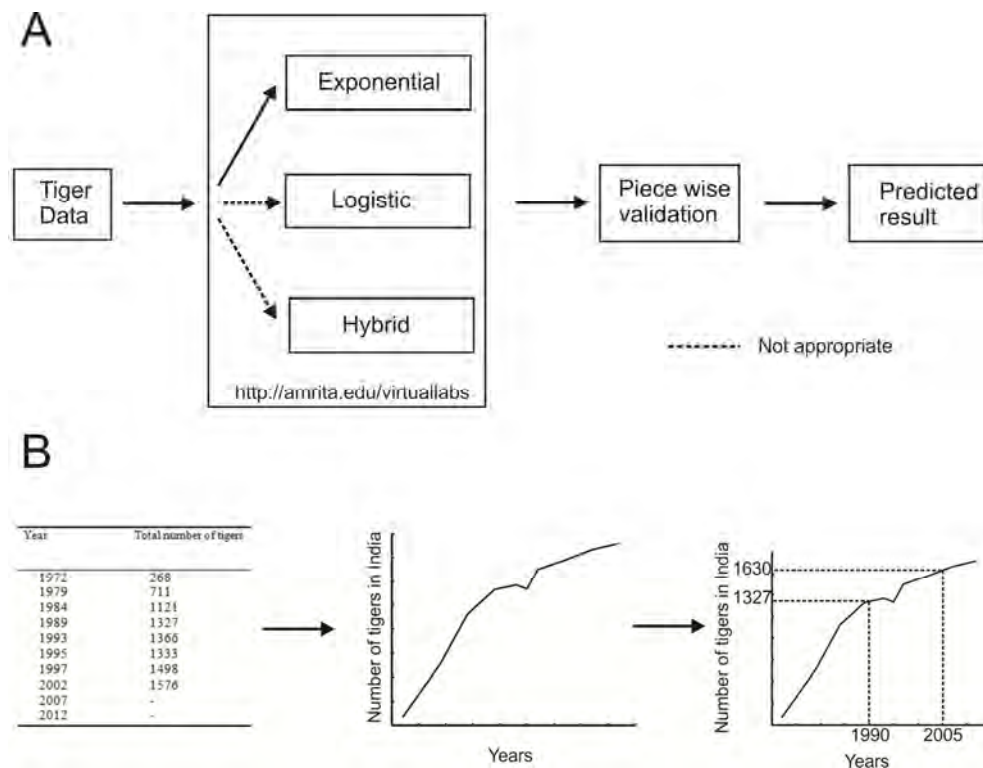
A

Tiger Data

Exponential

Logistic

Hybrid

http://amrita.edu/virtuallabs

Piece wise validation

Predicted result

Not appropriate

B

| Year | Total number of tigers |
|---|---|
| 1972 | 268 |
| 1979 | 711 |
| 1984 | 1121 |
| 1989 | 1327 |
| 1993 | 1366 |
| 1995 | 1333 |
| 1997 | 1498 |
| 2002 | 1576 |
| 2007 | - |
| 2012 | - |

Number of tigers in India

Years

Number of tigers in India

1630

1327

1990

2005

Years